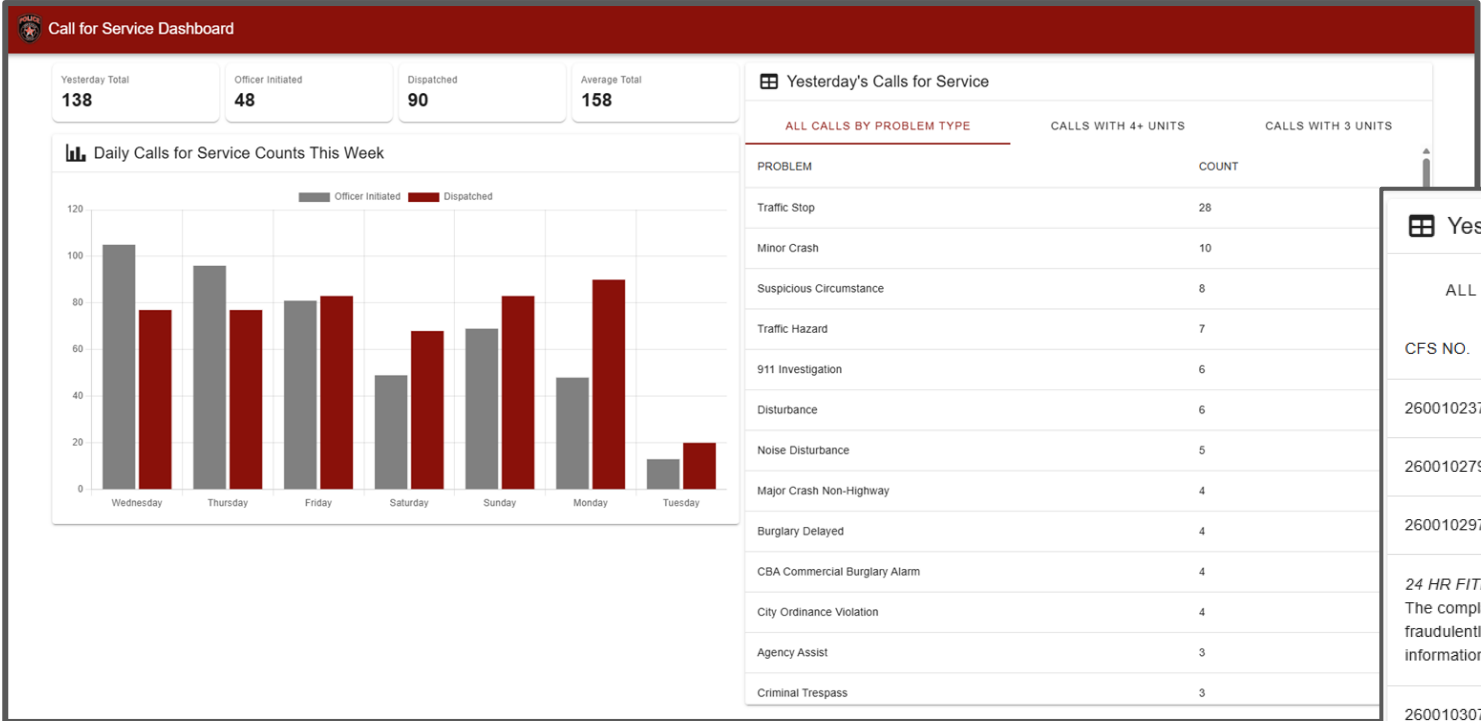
Call for Service Dashboard

Yesterday Total
138

Officer Initiated
48

Dispatched
90

Average Total
158

Daily Calls for Service Counts This Week

Officer Initiated Dispatched

120
100
80
60
40
20
0

Wednesday Thursday Friday Saturday Sunday Monday Tuesday

Yesterday's Calls for Service

ALL CALLS BY PROBLEM TYPE CALLS WITH 4+ UNITS CALLS WITH 3 UNITS

| PROBLEM | COUNT |
|---|---|
| Traffic Stop | 28 |
| Minor Crash | 10 |
| Suspicious Circumstance | 8 |
| Traffic Hazard | 7 |
| 911 Investigation | 6 |
| Disturbance | 6 |
| Noise Disturbance | 5 |
| Major Crash Non-Highway | 4 |
| Burglary Delayed | 4 |
| CBA Commercial Burglary Alarm | 4 |
| City Ordinance Violation | 4 |
| Agency Assist | 3 |
| Criminal Trespass | 3 |

Yes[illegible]

ALL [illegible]

CFS NO.

260010237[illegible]

260010279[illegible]

260010297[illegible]

24 HR FIT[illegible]
The compl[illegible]
fraudulentl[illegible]
informatio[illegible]

260010307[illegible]